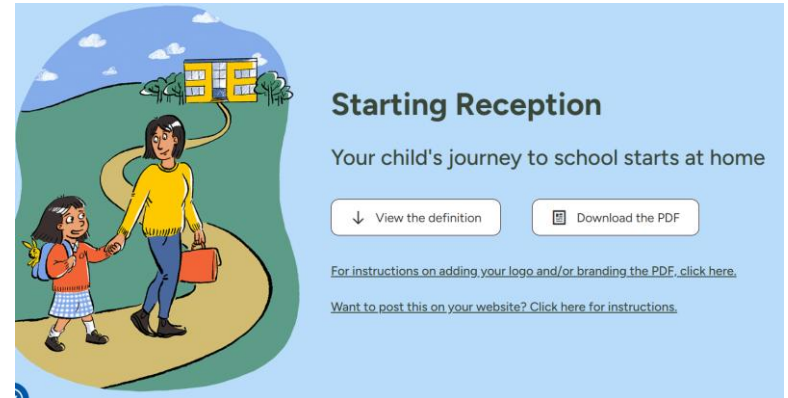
Starting Reception

Your child's journey to school starts at home

↓ View the definition

Download the PDF

For instructions on adding your logo and/or branding the PDF, click here.

Want to post this on your website? Click here for instructions.